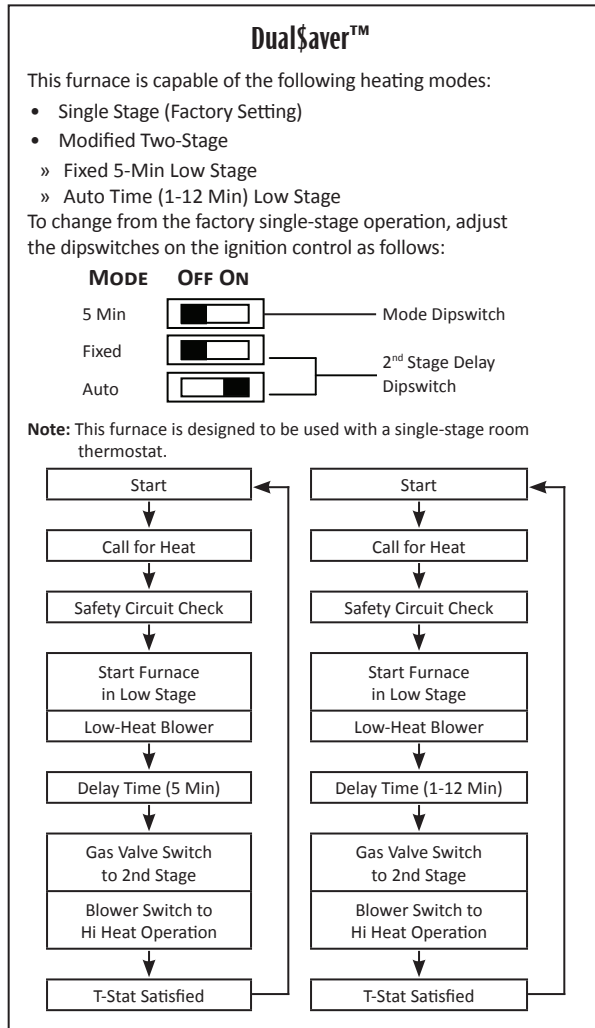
Dual$aver™

This furnace is capable of the following heating modes:

• Single Stage (Factory Setting)
• Modified Two-Stage
» Fixed 5-Min Low Stage
» Auto Time (1-12 Min) Low Stage

To change from the factory single-stage operation, adjust the dipswitches on the ignition control as follows:

MODE OFF ON

5 Min — Mode Dipswitch

Fixed

Auto

2$^{nd}$ Stage Delay Dipswitch

Note: This furnace is designed to be used with a single-stage room thermostat.

Start
Call for Heat
Safety Circuit Check
Start Furnace in Low Stage
Low-Heat Blower
Delay Time (5 Min)
Gas Valve Switch to 2nd Stage
Blower Switch to Hi Heat Operation
T-Stat Satisfied

Start
Call for Heat
Safety Circuit Check
Start Furnace in Low Stage
Low-Heat Blower
Delay Time (1-12 Min)
Gas Valve Switch to 2nd Stage
Blower Switch to Hi Heat Operation
T-Stat Satisfied